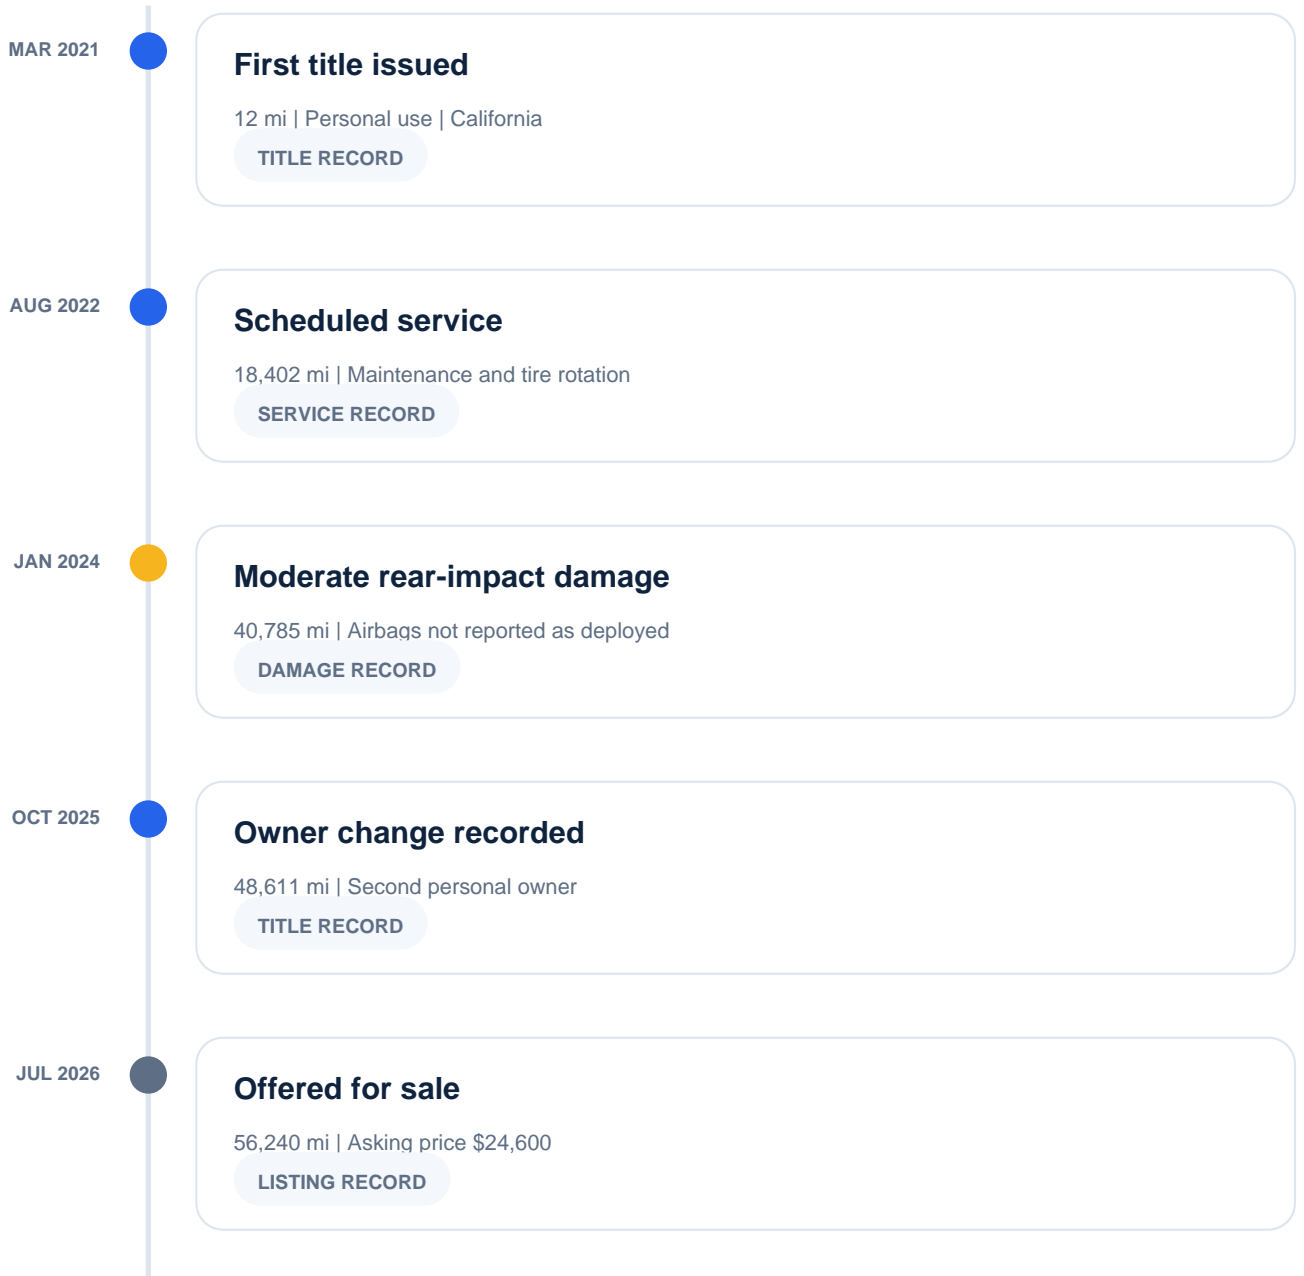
MAR 2021

First title issued

12 mi | Personal use | California

TITLE RECORD

AUG 2022

Scheduled service

18,402 mi | Maintenance and tire rotation

SERVICE RECORD

JAN 2024

Moderate rear-impact damage

40,785 mi | Airbags not reported as deployed

DAMAGE RECORD

OCT 2025

Owner change recorded

48,611 mi | Second personal owner

TITLE RECORD

JUL 2026

Offered for sale

56,240 mi | Asking price $24,600

LISTING RECORD